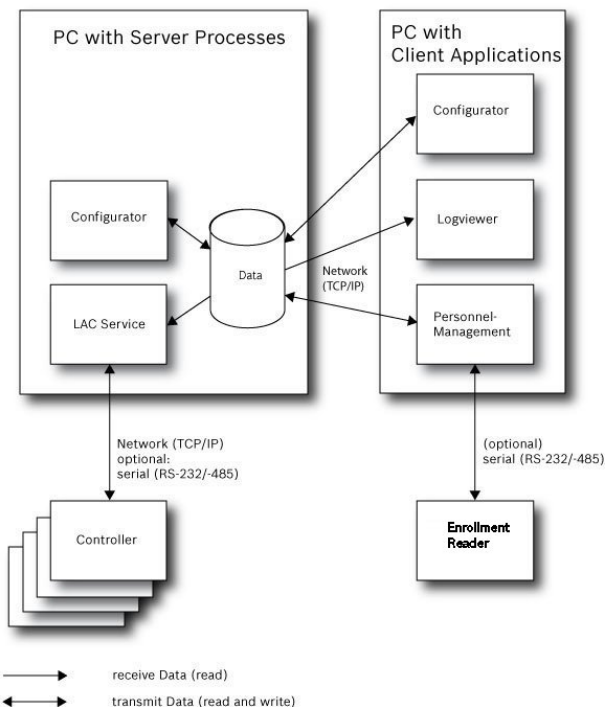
PC with Server Processes

PC with Client Applications

Configurator

Configurator

Logviewer

Data

Network (TCP/IP)

LAC Service

Personnel-Management

Network (TCP/IP) optional: serial (RS-232/-485)

(optional) serial (RS-232/-485)

Controller

Enrollment Reader

receive Data (read)

transmit Data (read and write)